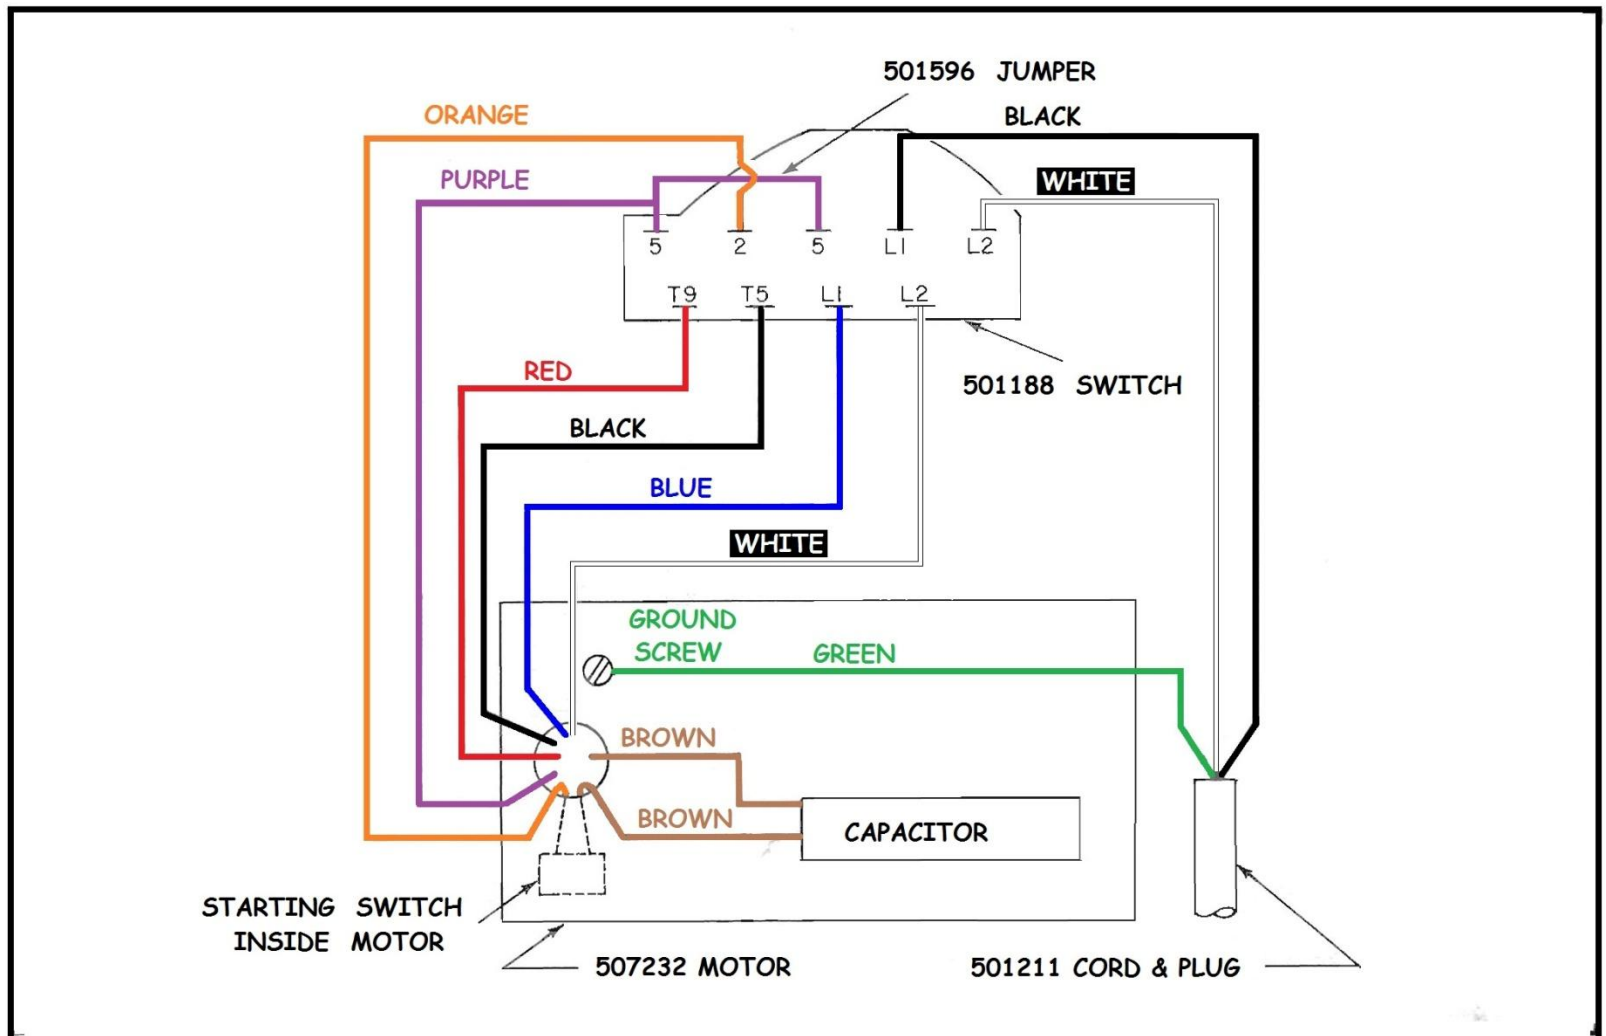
501596 JUMPER

BLACK

ORANGE

PURPLE

WHITE

5 2 5 L1 L2

T9 T5 L1 L2

RED

501188 SWITCH

BLACK

BLUE

WHITE

GROUND SCREW

GREEN

BROWN

BROWN

CAPACITOR

STARTING SWITCH INSIDE MOTOR

507232 MOTOR

501211 CORD & PLUG